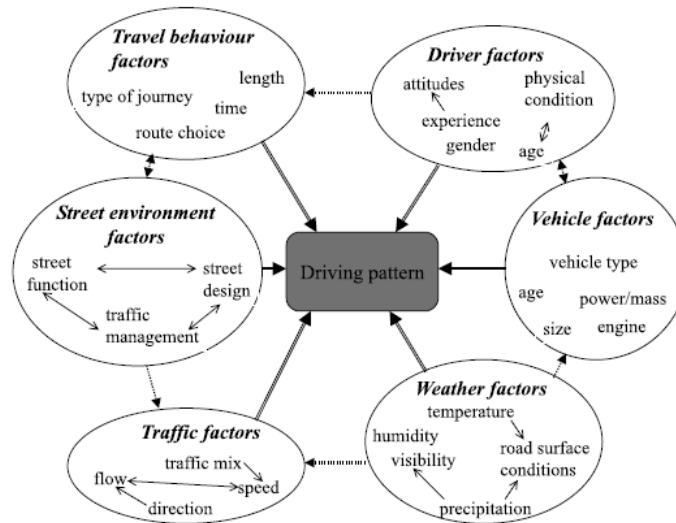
Travel behaviour factors
length
type of journey
time
route choice

Driver factors
attitudes
physical condition
experience
gender
age

Street environment factors
street function
street design
traffic management

Driving pattern

Vehicle factors
vehicle type
age
power/mass
size
engine

Weather factors
temperature
humidity
visibility
road surface conditions
precipitation

Traffic factors
traffic mix
flow
speed
direction